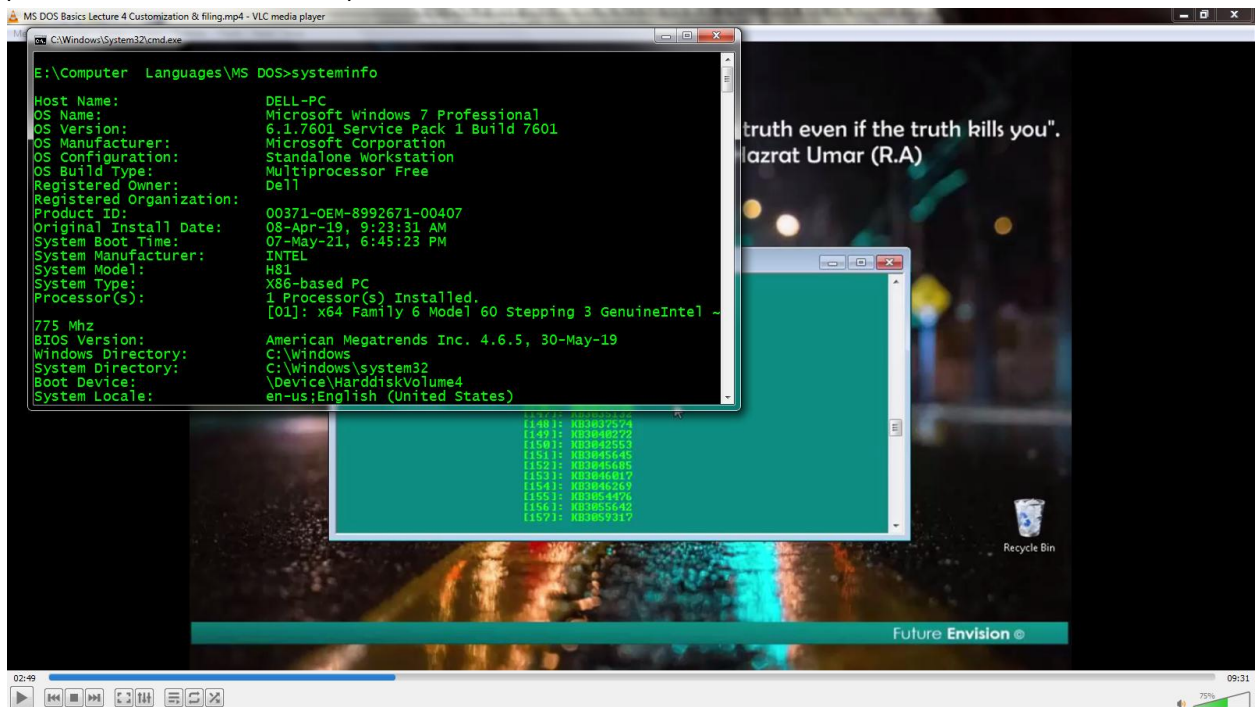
MS DOS Basics Lecture 4 Customization & filing.mp4 - VLC media player

C:\Windows\System32\cmd.exe

E:\Computer Languages\MS DOS>systeminfo

Host Name: DELL-PC
OS Name: Microsoft Windows 7 Professional
OS Version: 6.1.7601 Service Pack 1 Build 7601
OS Manufacturer: Microsoft Corporation
OS Configuration: Standalone Workstation
OS Build Type: Multiprocessor Free
Registered Owner: Dell
Registered Organization:
Product ID: 00371-OEM-8992671-00407
Original Install Date: 08-Apr-19, 9:23:31 AM
System Boot Time: 07-May-21, 6:45:23 PM
System Manufacturer: INTEL
System Model: H81
System Type: X86-based PC
Processor(s): 1 Processor(s) Installed.
[01]: x64 Family 6 Model 60 Stepping 3 GenuineIntel ~
775 Mhz
BIOS Version: American Megatrends Inc. 4.6.5, 30-May-19
Windows Directory: C:\Windows
System Directory: C:\Windows\system32
Boot Device: \Device\HarddiskVolume4
System Locale: en-us;English (United States)

truth even if the truth kills you".
lazrat Umar (R.A)

[148]: KB3037574
[149]: KB3040272
[150]: KB3042553
[151]: KB3045645
[152]: KB3045685
[153]: KB3046017
[154]: KB3046269
[155]: KB3054476
[156]: KB3055642
[157]: KB3059317

Recycle Bin

Future Envision ©

02:49
09:31
75%